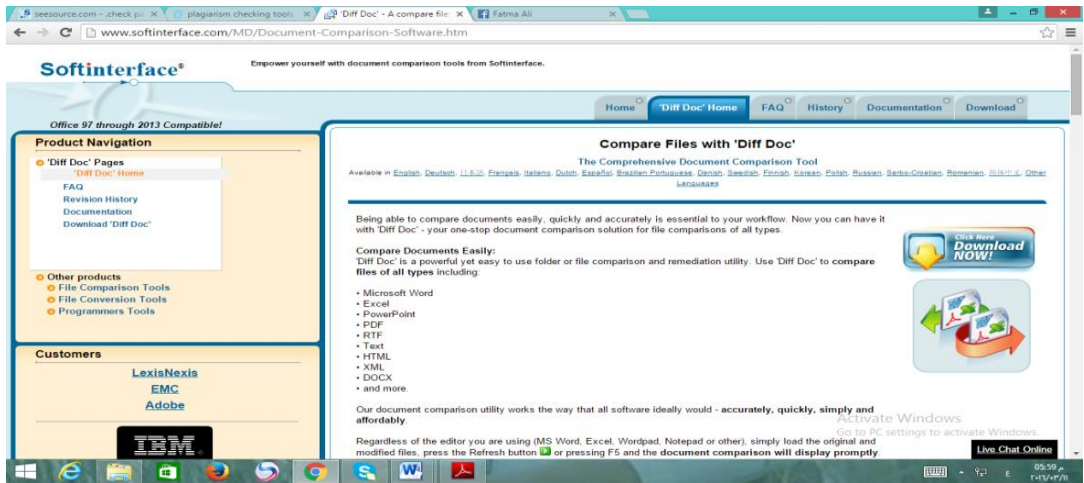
seesource.com - check pa × | plagiarism checking tools × | 'Diff Doc' - A compare file × | Fatma Ali ×

www.softinterface.com/MD/Document-Comparison-Software.htm

Softinterface®

Empower yourself with document comparison tools from Softinterface.

Home | 'Diff Doc' Home | FAQ | History | Documentation | Download

Office 97 through 2013 Compatible!

Product Navigation

'Diff Doc' Pages
'Diff Doc' Home
FAQ
Revision History
Documentation
Download 'Diff Doc'

Other products
File Comparison Tools
File Conversion Tools
Programmers Tools

Customers

LexisNexis
EMC
Adobe
IBM

Compare Files with 'Diff Doc'

The Comprehensive Document Comparison Tool

Available in English, Deutsch, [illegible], Français, Italiano, Dutch, Español, Brazilian Portuguese, Danish, Swedish, Finnish, Korean, Polish, Russian, Serbo-Croatian, Romanian, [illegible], Other Languages

Being able to compare documents easily, quickly and accurately is essential to your workflow. Now you can have it with 'Diff Doc' - your one-stop document comparison solution for file comparisons of all types.

Compare Documents Easily:
'Diff Doc' is a powerful yet easy to use folder or file comparison and remediation utility. Use 'Diff Doc' to compare files of all types including:

• Microsoft Word
• Excel
• PowerPoint
• PDF
• RTF
• Text
• HTML
• XML
• DOCX
• and more.

Click Here
Download NOW!

Our document comparison utility works the way that all software ideally would - accurately, quickly, simply and affordably.

Regardless of the editor you are using (MS Word, Excel, Wordpad, Notepad or other), simply load the original and modified files, press the Refresh button or pressing F5 and the document comparison will display promptly.

Activate Windows
Go to PC settings to activate Windows.

Live Chat Online

05:59 ص
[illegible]